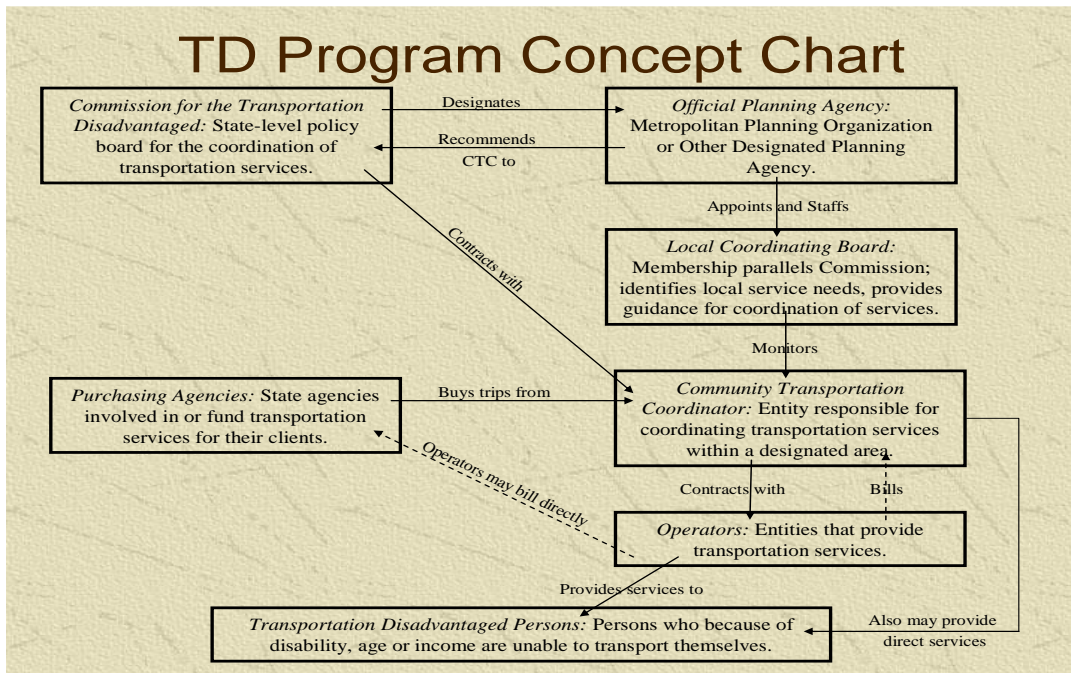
TD Program Concept Chart

Commission for the Transportation Disadvantaged: State-level policy board for the coordination of transportation services.

Designates

Recommends CTC to

Official Planning Agency: Metropolitan Planning Organization or Other Designated Planning Agency.

Appoints and Staffs

Local Coordinating Board: Membership parallels Commission; identifies local service needs, provides guidance for coordination of services.

Contracts with

Monitors

Purchasing Agencies: State agencies involved in or fund transportation services for their clients.

Buys trips from

Community Transportation Coordinator: Entity responsible for coordinating transportation services within a designated area.

Operators may bill directly

Contracts with

Bills

Operators: Entities that provide transportation services.

Provides services to

Transportation Disadvantaged Persons: Persons who because of disability, age or income are unable to transport themselves.

Also may provide direct services